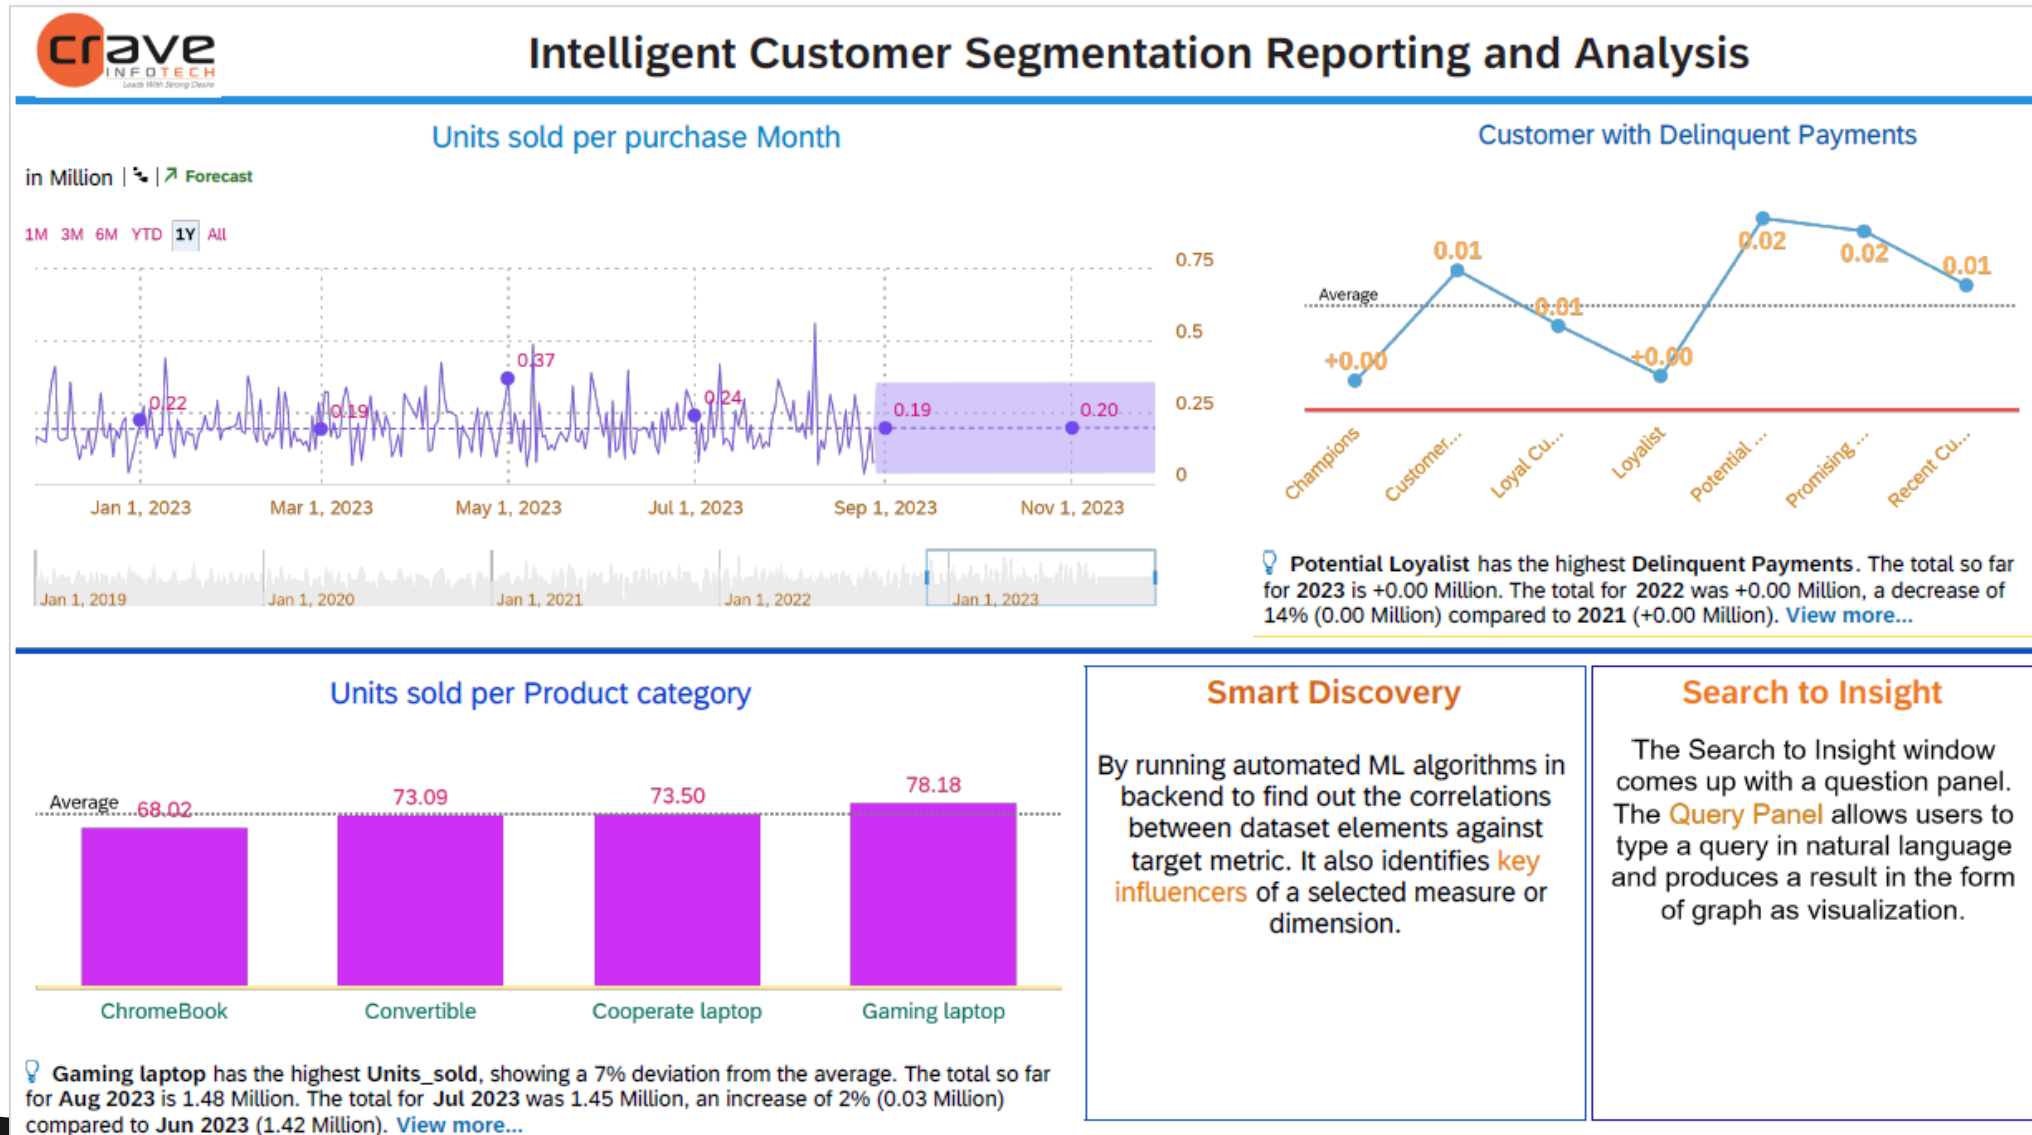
crave INFOTECH Leads With Strong Desire

Intelligent Customer Segmentation Reporting and Analysis

Units sold per purchase Month

in Million | | Forecast

1M 3M 6M YTD 1Y All

0.75
0.5
0.25
0

0.22 0.19 0.37 0.24 0.19 0.20

Jan 1, 2023 Mar 1, 2023 May 1, 2023 Jul 1, 2023 Sep 1, 2023 Nov 1, 2023

Jan 1, 2019 Jan 1, 2020 Jan 1, 2021 Jan 1, 2022 Jan 1, 2023

Customer with Delinquent Payments

Average

+0.00 0.01 0.01 +0.00 0.02 0.02 0.01

Champions Customer... Loyal Cu... Loyalist Potential ... Promising ... Recent Cu...

Potential Loyalist has the highest Delinquent Payments. The total so far for 2023 is +0.00 Million. The total for 2022 was +0.00 Million, a decrease of 14% (0.00 Million) compared to 2021 (+0.00 Million). View more...

Units sold per Product category

Average 68.02 73.09 73.50 78.18

ChromeBook Convertible Cooperate laptop Gaming laptop

Gaming laptop has the highest Units_sold, showing a 7% deviation from the average. The total so far for Aug 2023 is 1.48 Million. The total for Jul 2023 was 1.45 Million, an increase of 2% (0.03 Million) compared to Jun 2023 (1.42 Million). View more...

Smart Discovery

By running automated ML algorithms in backend to find out the correlations between dataset elements against target metric. It also identifies key influencers of a selected measure or dimension.

Search to Insight

The Search to Insight window comes up with a question panel. The Query Panel allows users to type a query in natural language and produces a result in the form of graph as visualization.